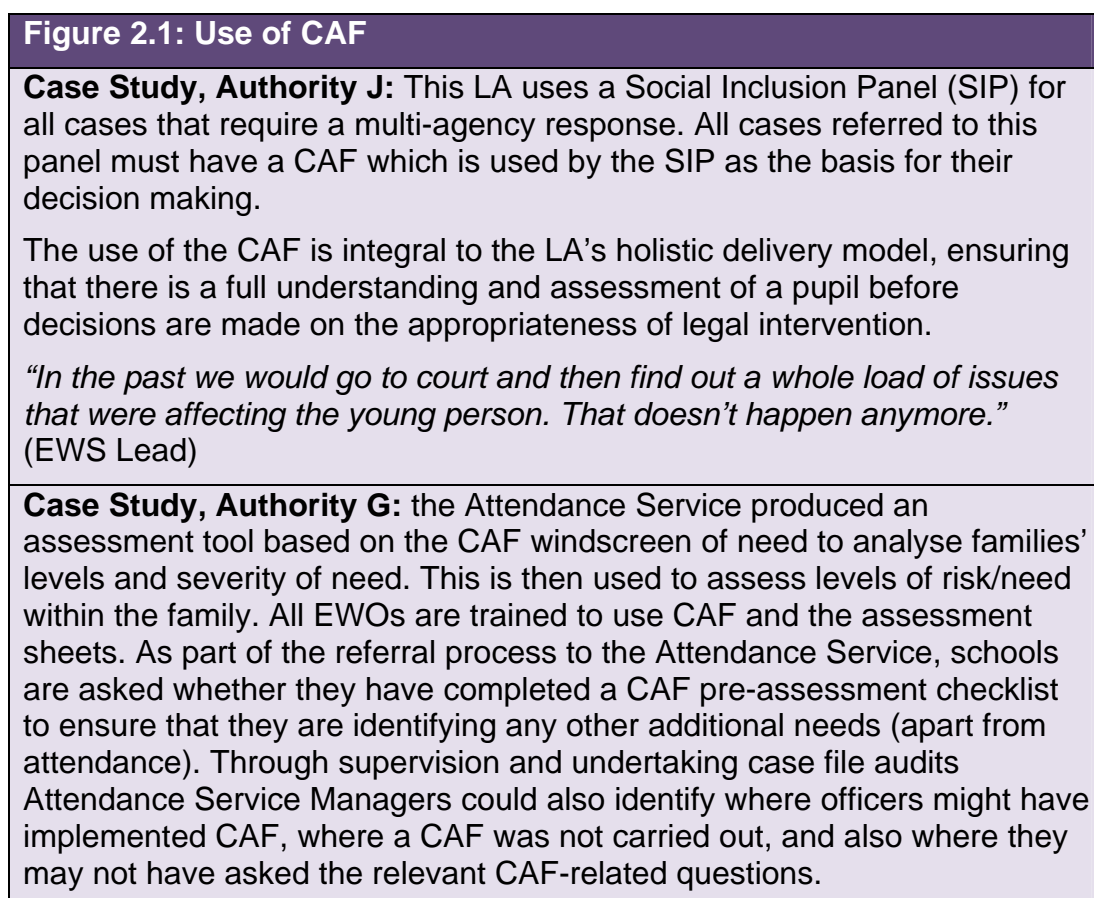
Figure 2.1: Use of CAF

Case Study, Authority J: This LA uses a Social Inclusion Panel (SIP) for all cases that require a multi-agency response. All cases referred to this panel must have a CAF which is used by the SIP as the basis for their decision making.

The use of the CAF is integral to the LA's holistic delivery model, ensuring that there is a full understanding and assessment of a pupil before decisions are made on the appropriateness of legal intervention.

"In the past we would go to court and then find out a whole load of issues that were affecting the young person. That doesn't happen anymore." (EWS Lead)

Case Study, Authority G: the Attendance Service produced an assessment tool based on the CAF windscreen of need to analyse families' levels and severity of need. This is then used to assess levels of risk/need within the family. All EWOs are trained to use CAF and the assessment sheets. As part of the referral process to the Attendance Service, schools are asked whether they have completed a CAF pre-assessment checklist to ensure that they are identifying any other additional needs (apart from attendance). Through supervision and undertaking case file audits Attendance Service Managers could also identify where officers might have implemented CAF, where a CAF was not carried out, and also where they may not have asked the relevant CAF-related questions.